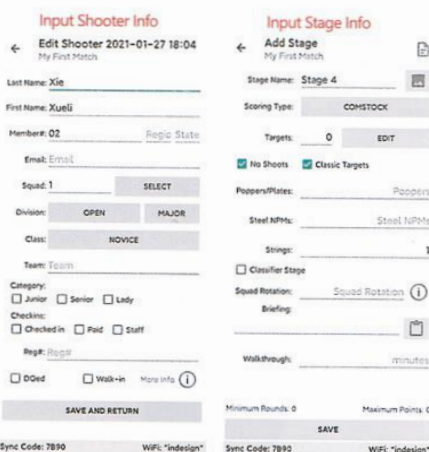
Input Shooter Info

Edit Shooter 2021-01-27 18:04
My First Match

Last Name: Xie

First Name: Xueli

Member#: 02 Regic State

Email: Email

Squad: 1 SELECT

Division: OPEN MAJOR

Class: NOVICE

Team: Team

Category:
Junior Senior Lady

Checkins:
Checked in Paid Staff

Reg#: Reg#

DQed Walk-in More info

SAVE AND RETURN

Sync Code: 7890 WiFi: "indesign"

Input Stage Info

Add Stage
My First Match

Stage Name: Stage 4

Scoring Type: COMSTOCK

Targets: 0 EDIT

No Shoots Classic Targets

Poppers/Plates: Poppers

Steel NPMs: Steel NPMs

Strings: 1

Classifier Stage

Squad Rotation: Squad Rotation

Briefing:

Walkthrough: minutes

Minimum Rounds: 0 Maximum Points: 0

SAVE

Sync Code: 7890 WiFi: "indesign"